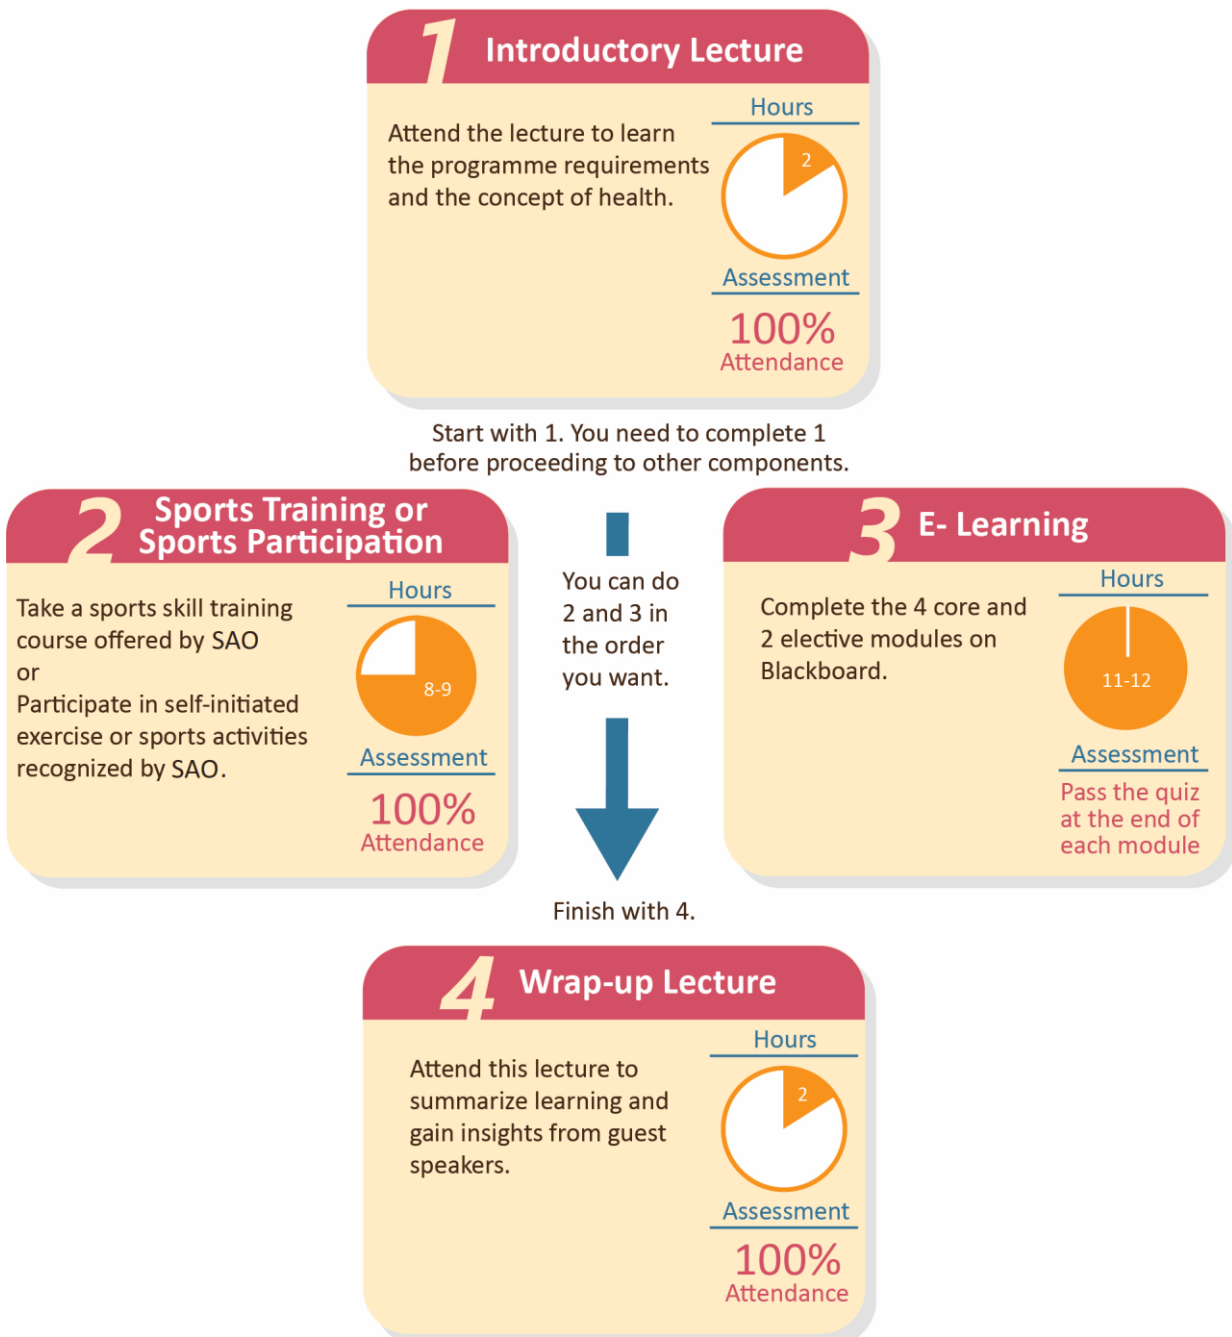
1 Introductory Lecture

Attend the lecture to learn the programme requirements and the concept of health.

Hours

2

Assessment

100%
Attendance

Start with 1. You need to complete 1 before proceeding to other components.

2 Sports Training or Sports Participation

Take a sports skill training course offered by SAO
or
Participate in self-initiated exercise or sports activities recognized by SAO.

Hours

8-9

Assessment

100%
Attendance

You can do 2 and 3 in the order you want.

3 E- Learning

Complete the 4 core and 2 elective modules on Blackboard.

Hours

11-12

Assessment

Pass the quiz at the end of each module

Finish with 4.

4 Wrap-up Lecture

Attend this lecture to summarize learning and gain insights from guest speakers.

Hours

2

Assessment

100%
Attendance